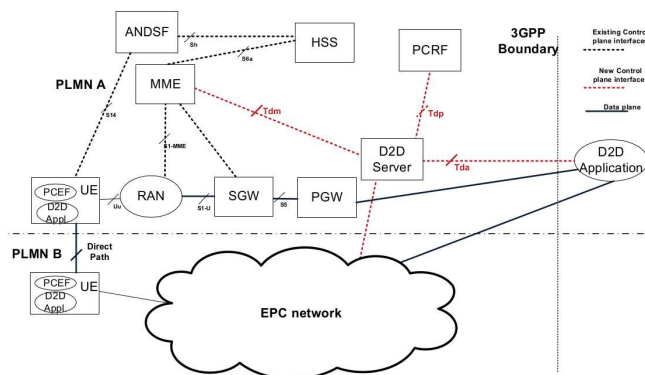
ANDSF

HSS

Sh

S6a

PCRF

3GPP Boundary

Existing Control plane interface

New Control plane interface

Data plane

PLMN A

MME

S14

Tdm

Tdp

S1-MME

D2D Server

Tda

D2D Application

PCEF

UE

D2D Appl

RAN

SGW

PGW

Uu

S1-U

S5

PLMN B

Direct Path

PCEF

UE

D2D Appl

EPC network